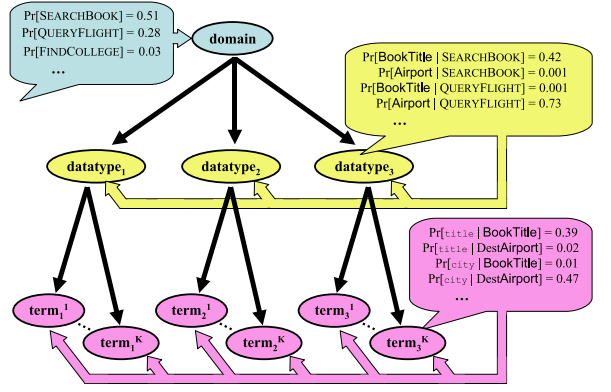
Pr[SEARCHBOOK] = 0.51
Pr[QUERYFLIGHT] = 0.28
Pr[FINDCOLLEGE] = 0.03
...

domain

Pr[BookTitle | SEARCHBOOK] = 0.42
Pr[Airport | SEARCHBOOK] = 0.001
Pr[BookTitle | QUERYFLIGHT] = 0.001
Pr[Airport | QUERYFLIGHT] = 0.73
...

datatype$_1$

datatype$_2$

datatype$_3$

Pr[title | BookTitle] = 0.39
Pr[title | DestAirport] = 0.02
Pr[city | BookTitle] = 0.01
Pr[city | DestAirport] = 0.47
...

term$_1^1$

term$_1^K$

term$_2^1$

term$_2^K$

term$_3^1$

term$_3^K$